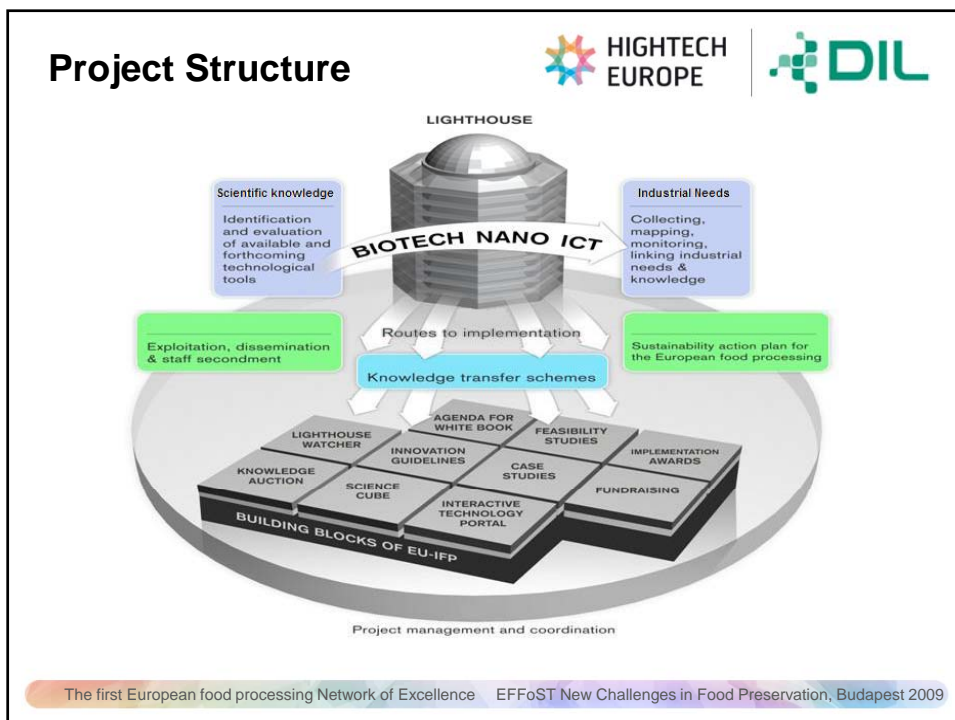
Project Structure

HIGHTECH EUROPE

DIL

LIGHTHOUSE

Scientific knowledge

Identification and evaluation of available and forthcoming technological tools

BIOTECH NANO ICT

Industrial Needs

Collecting, mapping, monitoring, linking industrial needs & knowledge

Exploitation, dissemination & staff secondment

Routes to implementation

Sustainability action plan for the European food processing

Knowledge transfer schemes

AGENDA FOR WHITE BOOK

LIGHTHOUSE WATCHER

FEASIBILITY STUDIES

INNOVATION GUIDELINES

IMPLEMENTATION AWARDS

KNOWLEDGE AUCTION

CASE STUDIES

SCIENCE CUBE

FUNDRAISING

INTERACTIVE TECHNOLOGY PORTAL

BUILDING BLOCKS OF EU-IFP

Project management and coordination

The first European food processing Network of Excellence EFFoST New Challenges in Food Preservation, Budapest 2009